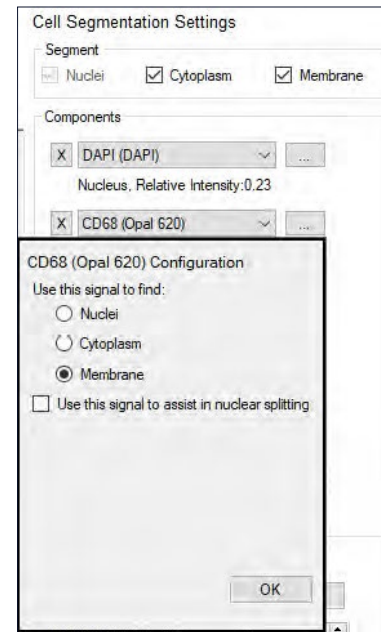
Cell Segmentation Settings

Segment

Nuclei

Cytoplasm

Membrane

Components

X DAPI (DAPI)

...

Nucleus, Relative Intensity:0.23

X CD68 (Opal 620)

...

CD68 (Opal 620) Configuration

Use this signal to find:

Nuclei

Cytoplasm

Membrane

Use this signal to assist in nuclear splitting

OK